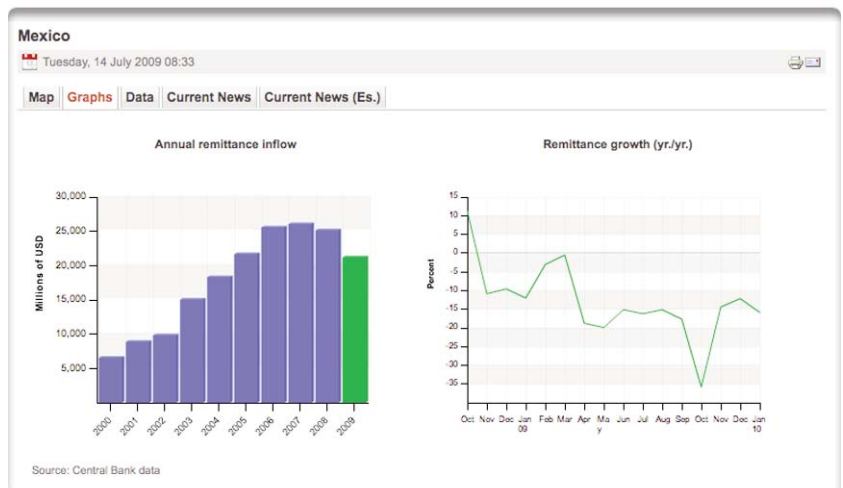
Mexico

Tuesday, 14 July 2009 08:33

Map | Graphs | Data | Current News | Current News (Es.)

Annual remittance inflow

Millions of USD

30,000
25,000
20,000
15,000
10,000
5,000

2000 2001 2002 2003 2004 2005 2006 2007 2008 2009

Remittance growth (yr./yr.)

Percent

15
10
5
0
-5
-10
-15
-20
-25
-30
-35

Oct Nov Dec Jan 09 Feb Mar Apr Ma y Jun Jul Aug Sep Oct Nov Dec Jan 10

Source: Central Bank data